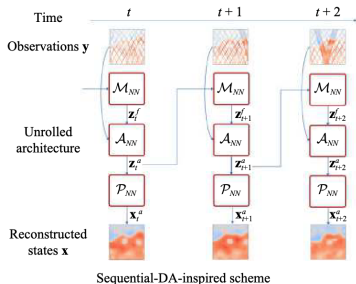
Time $t$ $t+1$ $t+2$

Observations $\mathbf{y}$

Unrolled architecture

$\mathcal{M}_{NN}$ $\mathbf{z}_t^f$ $\mathcal{A}_{NN}$ $\mathbf{z}_t^a$ $\mathcal{P}_{NN}$ $\mathbf{x}_t^a$

$\mathcal{M}_{NN}$ $\mathbf{z}_{t+1}^f$ $\mathcal{A}_{NN}$ $\mathbf{z}_{t+1}^a$ $\mathcal{P}_{NN}$ $\mathbf{x}_{t+1}^a$

$\mathcal{M}_{NN}$ $\mathbf{z}_{t+2}^f$ $\mathcal{A}_{NN}$ $\mathbf{z}_{t+2}^a$ $\mathcal{P}_{NN}$ $\mathbf{x}_{t+2}^a$

Reconstructed states $\mathbf{x}$

Sequential-DA-inspired scheme